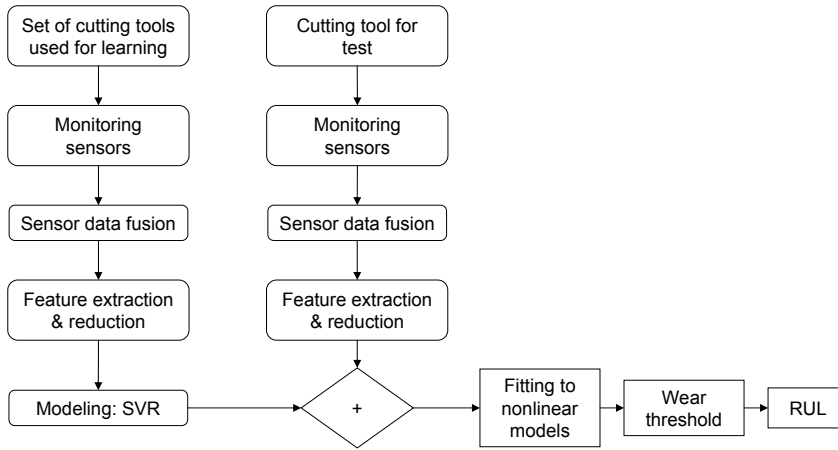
Set of cutting tools used for learning

Monitoring sensors

Sensor data fusion

Feature extraction & reduction

Modeling: SVR

Cutting tool for test

Monitoring sensors

Sensor data fusion

Feature extraction & reduction

+

Fitting to nonlinear models

Wear threshold

RUL